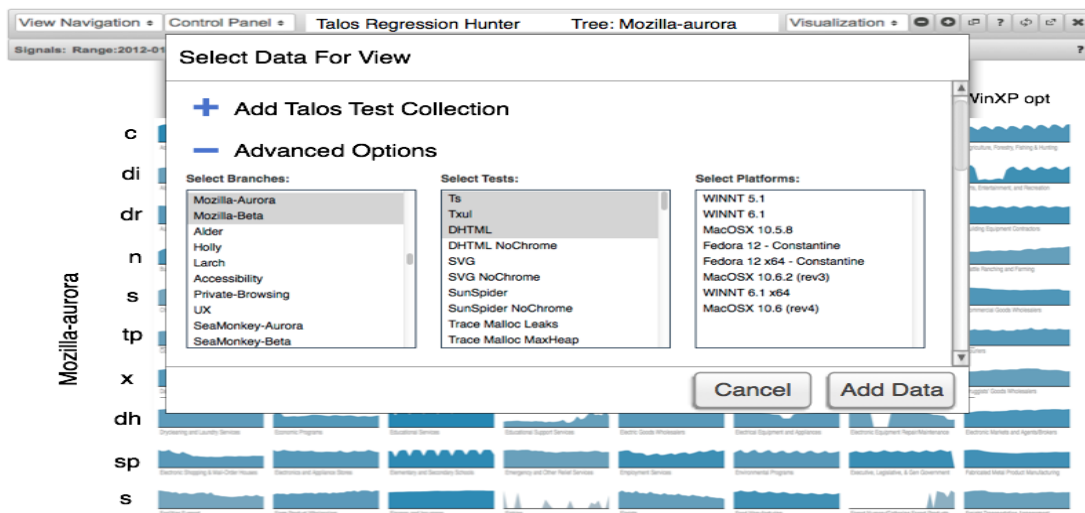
View Navigation ≑ Control Panel ≑ Talos Regression Hunter Tree: Mozilla-aurora Visualization ≑

Signals: Range:2012-01

Select Data For View

Add Talos Test Collection

Advanced Options

Select Branches:
Mozilla-Aurora
Mozilla-Beta
Alder
Holly
Larch
Accessibility
Private-Browsing
UX
SeaMonkey-Aurora
SeaMonkey-Beta

Select Tests:
Ts
Txul
DHTML
DHTML NoChrome
SVG
SVG NoChrome
SunSpider
SunSpider NoChrome
Trace Malloc Leaks
Trace Malloc MaxHeap

Select Platforms:
WINNT 5.1
WINNT 6.1
MacOSX 10.5.8
Fedora 12 - Constantine
Fedora 12 x64 - Constantine
MacOSX 10.6.2 (rev3)
WINNT 6.1 x64
MacOSX 10.6 (rev4)

Cancel Add Data

WinXP opt

Mozilla-aurora

c
di
dr
n
s
tp
x
dh
sp
s